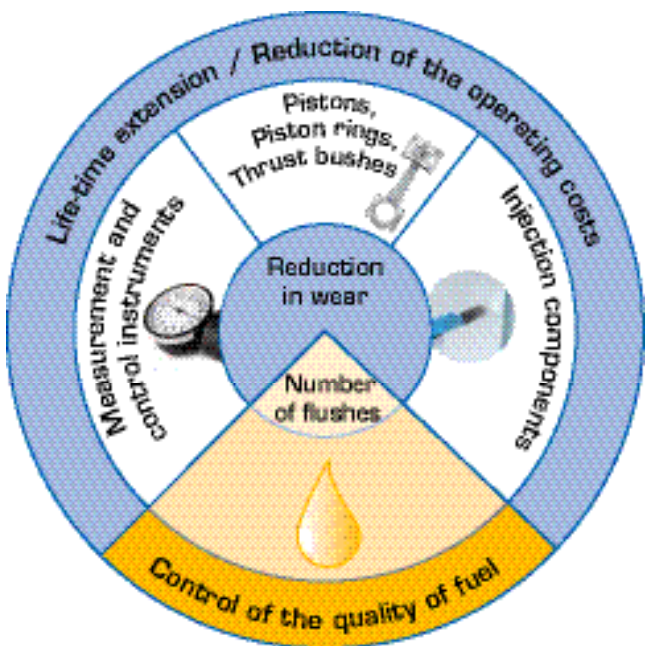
Life-time extension / Reduction of the operating costs

Pistons, Piston rings, Thrust bushes

Measurement and control instruments

Injection components

Reduction in wear

Number of flushes

Control of the quality of fuel